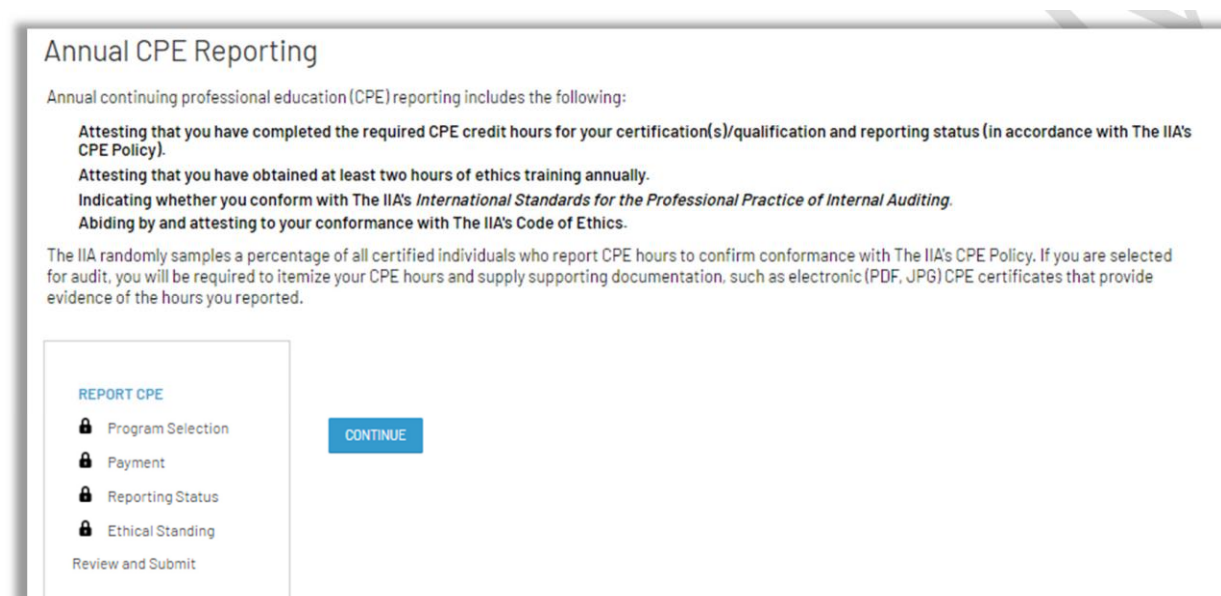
Annual CPE Reporting

Annual continuing professional education (CPE) reporting includes the following:

Attesting that you have completed the required CPE credit hours for your certification(s)/qualification and reporting status (in accordance with The IIA's CPE Policy).

Attesting that you have obtained at least two hours of ethics training annually.

Indicating whether you conform with The IIA's *International Standards for the Professional Practice of Internal Auditing*.

Abiding by and attesting to your conformance with The IIA's Code of Ethics.

The IIA randomly samples a percentage of all certified individuals who report CPE hours to confirm conformance with The IIA's CPE Policy. If you are selected for audit, you will be required to itemize your CPE hours and supply supporting documentation, such as electronic (PDF, JPG) CPE certificates that provide evidence of the hours you reported.

REPORT CPE
Program Selection
Payment
Reporting Status
Ethical Standing
Review and Submit

CONTINUE